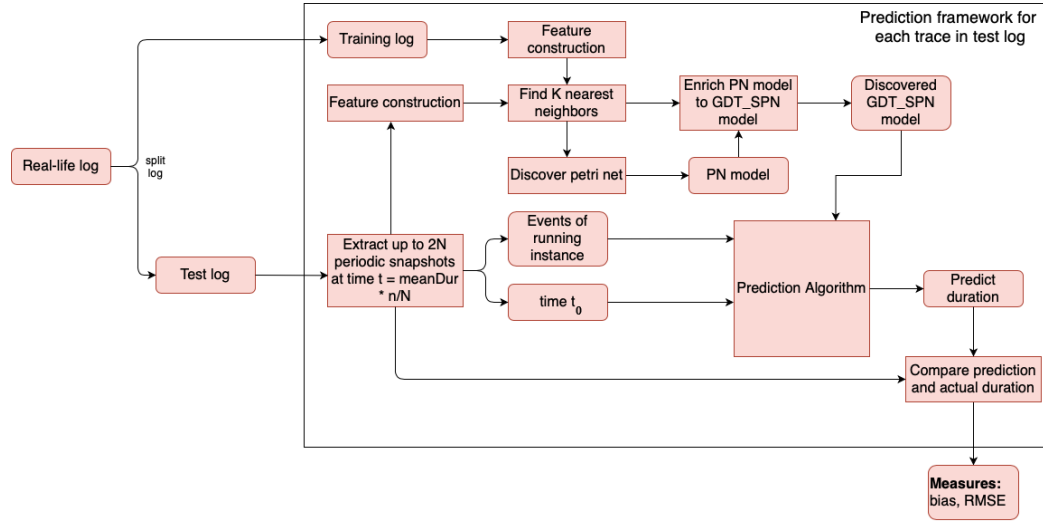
Prediction framework for each trace in test log

Real-life log

split log

Training log

Feature construction

Feature construction

Find K nearest neighbors

Enrich PN model to GDT_SPN model

Discovered GDT_SPN model

Discover petri net

PN model

Test log

Extract up to 2N periodic snapshots at time t = meanDur * n/N

Events of running instance

time $t_0$

Prediction Algorithm

Predict duration

Compare prediction and actual duration

**Measures:** bias, RMSE